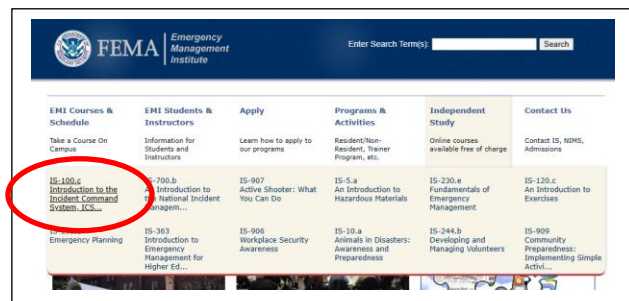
FEMA Emergency Management Institute

Enter Search Term(s): Search

EMI Courses & Schedule
Take a Course On Campus

EMI Students & Instructors
Information for Students and Instructors

Apply
Learn how to apply to our programs

Programs & Activities
Resident/Non-Resident, Trainer Program, etc.

Independent Study
Online courses available free of charge

Contact Us
Contact IS, NIMS, Admissions

IS-100.c
Introduction to the Incident Command System, ICS...

IS-700.b
An Introduction to the National Incident Managem...

IS-907
Active Shooter: What You Can Do

IS-5.a
An Introduction to Hazardous Materials

IS-230.e
Fundamentals of Emergency Management

IS-120.c
An Introduction to Exercises

IS-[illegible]
Emergency Planning

IS-363
Introduction to Emergency Management for Higher Ed...

IS-906
Workplace Security Awareness

IS-10.a
Animals in Disasters: Awareness and Preparedness

IS-244.b
Developing and Managing Volunteers

IS-909
Community Preparedness: Implementing Simple Activi...